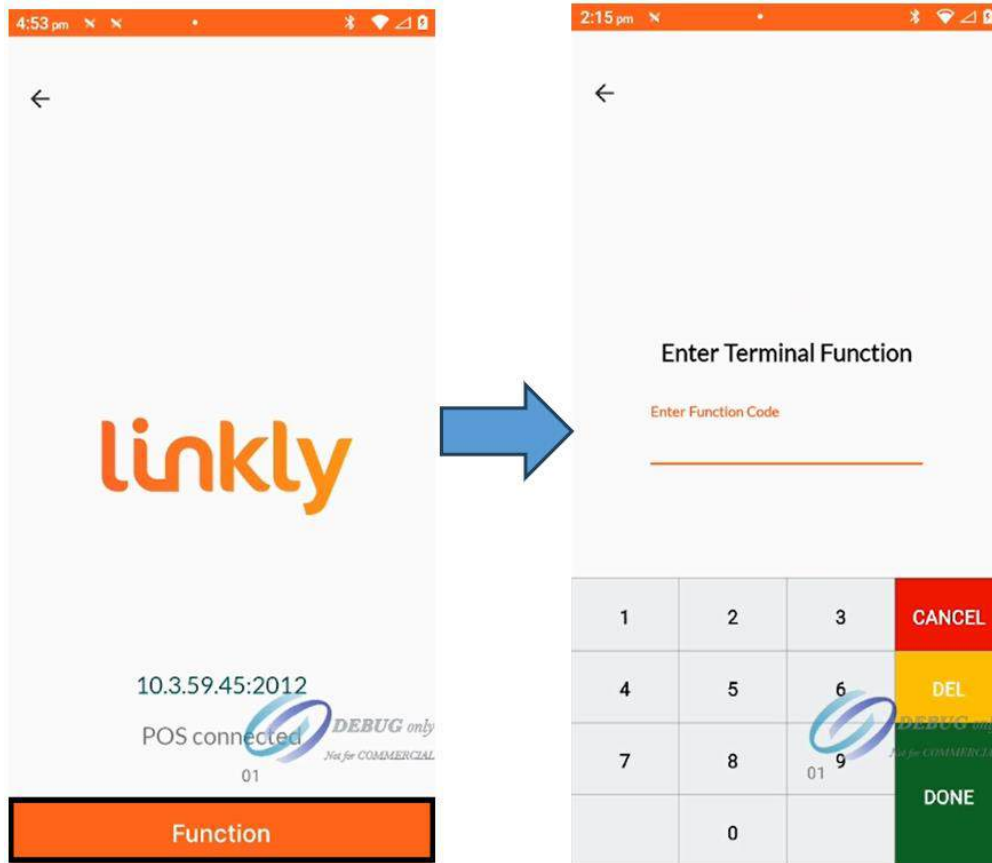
4:53 pm

←

linkly

10.3.59.45:2012

POS connected

DEBUG only
Not for COMMERCIAL

01

Function

2:15 pm

←

Enter Terminal Function

Enter Function Code

| 1 | 2 | 3 | CANCEL |
|---|---|---|---|
| 4 | 5 | 6 | DEL |
| 7 | 8 | 9 | DONE |
| | 0 | | |

DEBUG only
Not for COMMERCIAL

01